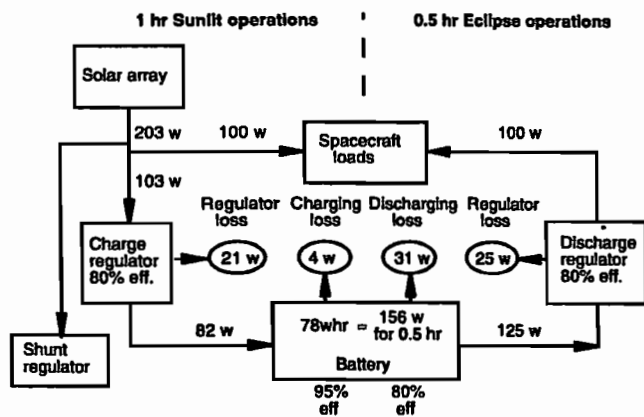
1 hr Sunlit operations

0.5 hr Eclipse operations

Solar array

203 w

100 w

Spacecraft loads

100 w

103 w

Regulator loss

Charging loss

Discharging loss

Regulator loss

Charge regulator 80% eff.

21 w

4 w

31 w

25 w

Discharge regulator 80% eff.

82 w

78whr = 156 w for 0.5 hr

125 w

Battery

Shunt regulator

95% eff

80% eff